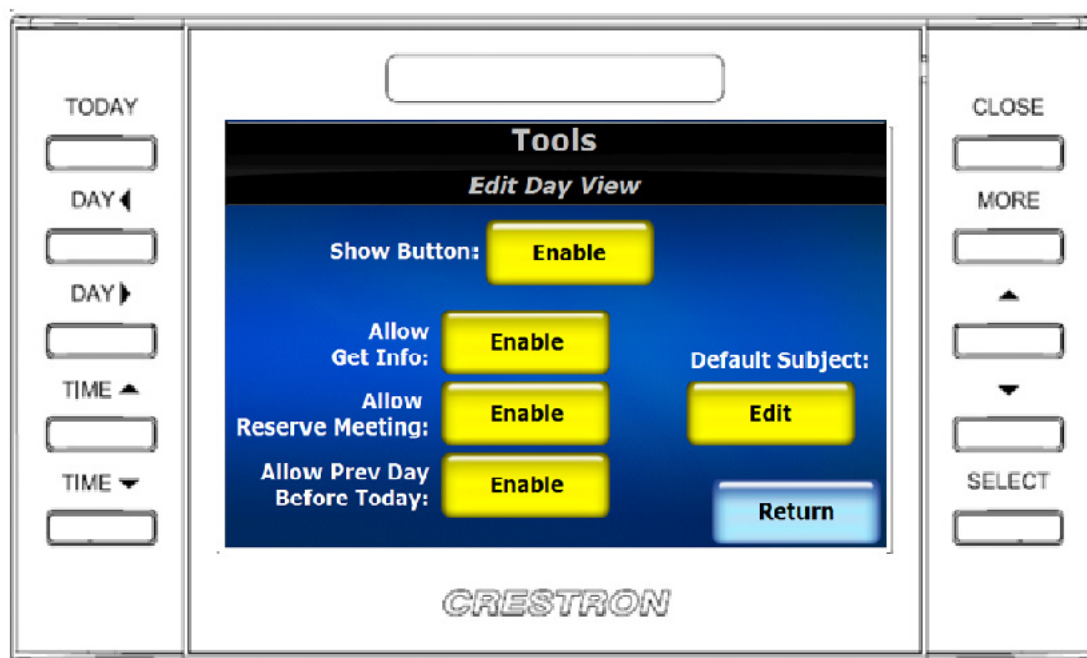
TODAY

DAY ◀

DAY ▶

TIME ▲

TIME ▼

Tools

Edit Day View

Show Button: Enable

Allow Get Info: Enable

Allow Reserve Meeting: Enable

Allow Prev Day Before Today: Enable

Default Subject: Edit

Return

CLOSE

MORE

▲

▼

SELECT

CRESTRON